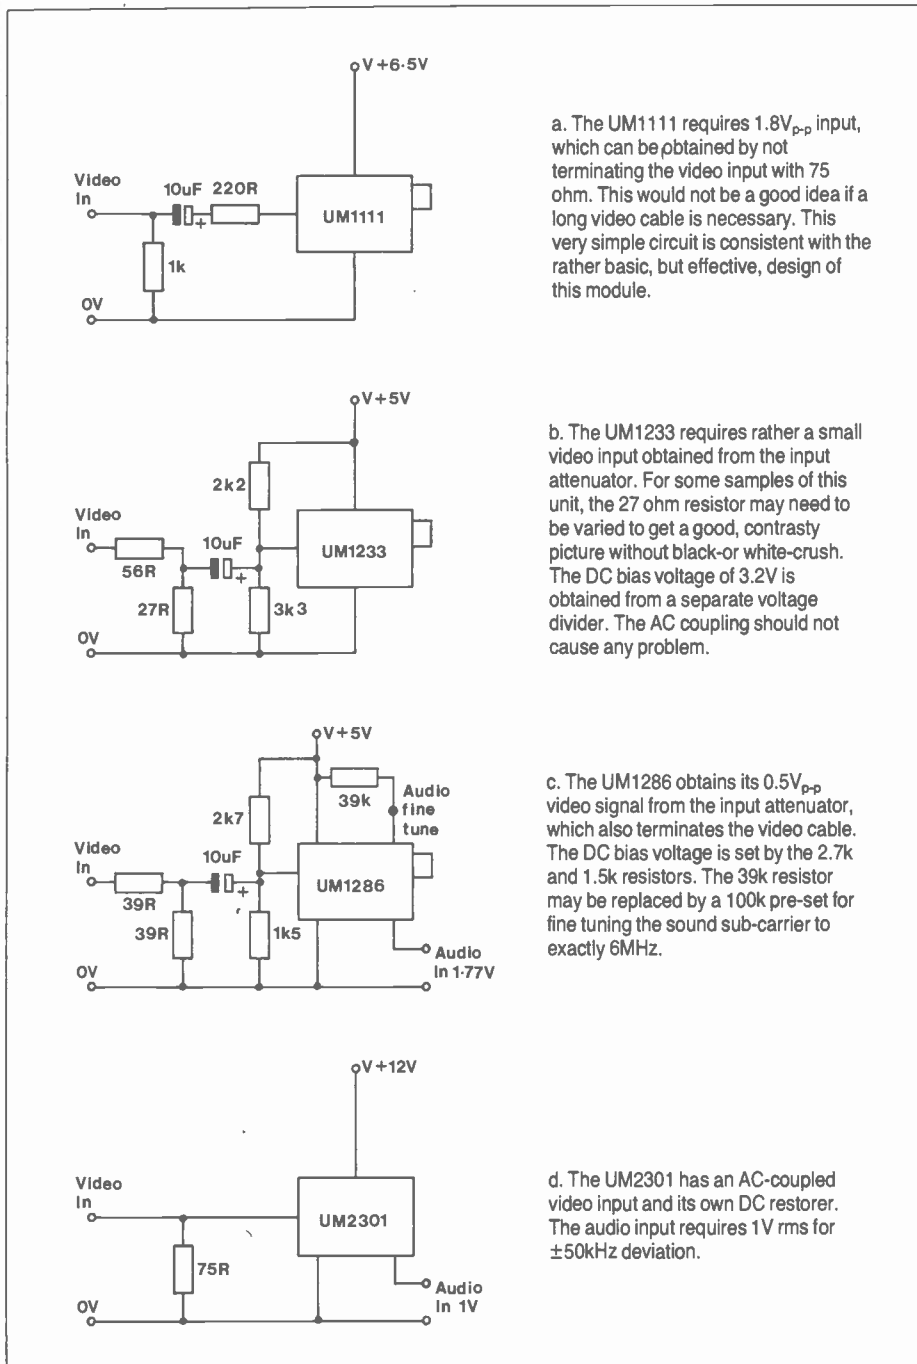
V +6·5V

Video In

10uF 220R

UM1111

1k

0V

a. The UM1111 requires 1.8$V_{p-p}$ input, which can be obtained by not terminating the video input with 75 ohm. This would not be a good idea if a long video cable is necessary. This very simple circuit is consistent with the rather basic, but effective, design of this module.

V +5V

2k2

Video In

10uF

UM1233

56R

27R

3k3

0V

b. The UM1233 requires rather a small video input obtained from the input attenuator. For some samples of this unit, the 27 ohm resistor may need to be varied to get a good, contrasty picture without black-or white-crush. The DC bias voltage of 3.2V is obtained from a separate voltage divider. The AC coupling should not cause any problem.

V +5V

39k

Audio fine tune

2k7

Video In

10uF

UM1286

39R

39R

1k5

Audio In 1·77V

0V

c. The UM1286 obtains its 0.5$V_{p-p}$ video signal from the input attenuator, which also terminates the video cable. The DC bias voltage is set by the 2.7k and 1.5k resistors. The 39k resistor may be replaced by a 100k pre-set for fine tuning the sound sub-carrier to exactly 6MHz.

V +12V

Video In

UM2301

75R

Audio In 1V

0V

d. The UM2301 has an AC-coupled video input and its own DC restorer. The audio input requires 1V rms for ±50kHz deviation.